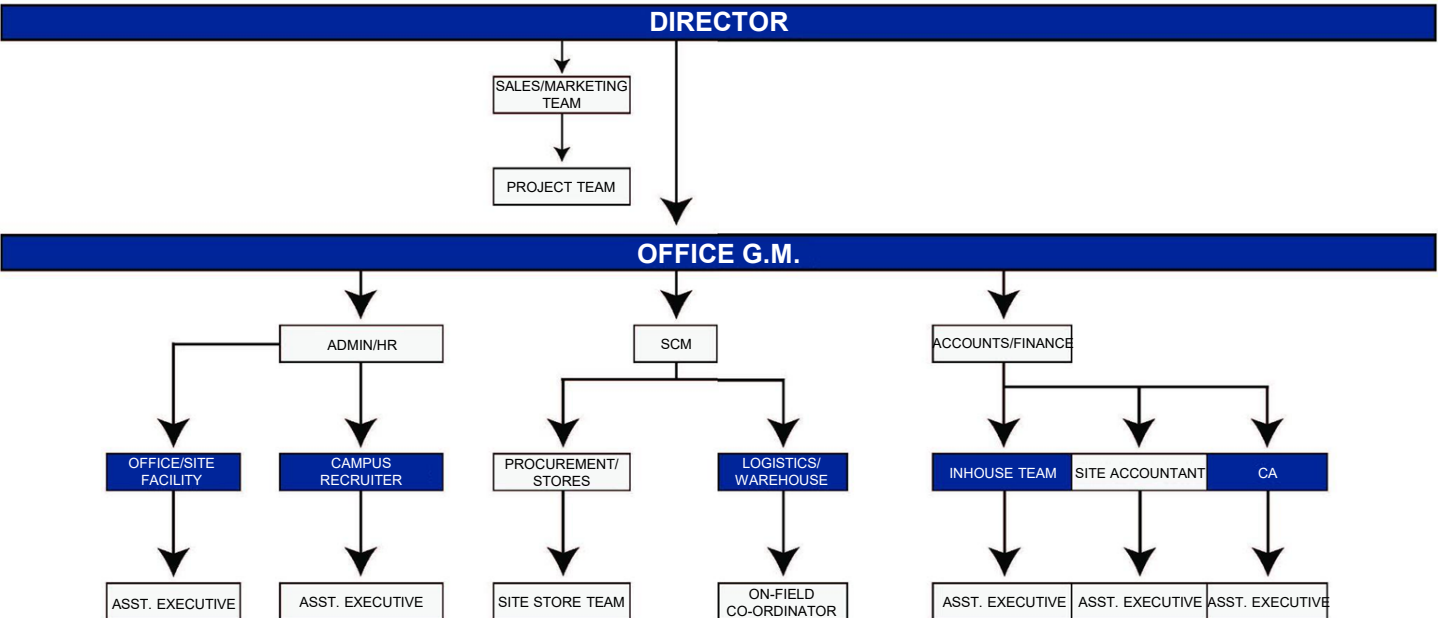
DIRECTOR

SALES/MARKETING TEAM

PROJECT TEAM

OFFICE G.M.

ADMIN/HR

SCM

ACCOUNTS/FINANCE

OFFICE/SITE FACILITY

CAMPUS RECRUITER

PROCUREMENT/ STORES

LOGISTICS/ WAREHOUSE

INHOUSE TEAM

SITE ACCOUNTANT

CA

ASST. EXECUTIVE

ASST. EXECUTIVE

SITE STORE TEAM

ON-FIELD CO-ORDINATOR

ASST. EXECUTIVE

ASST. EXECUTIVE

ASST. EXECUTIVE